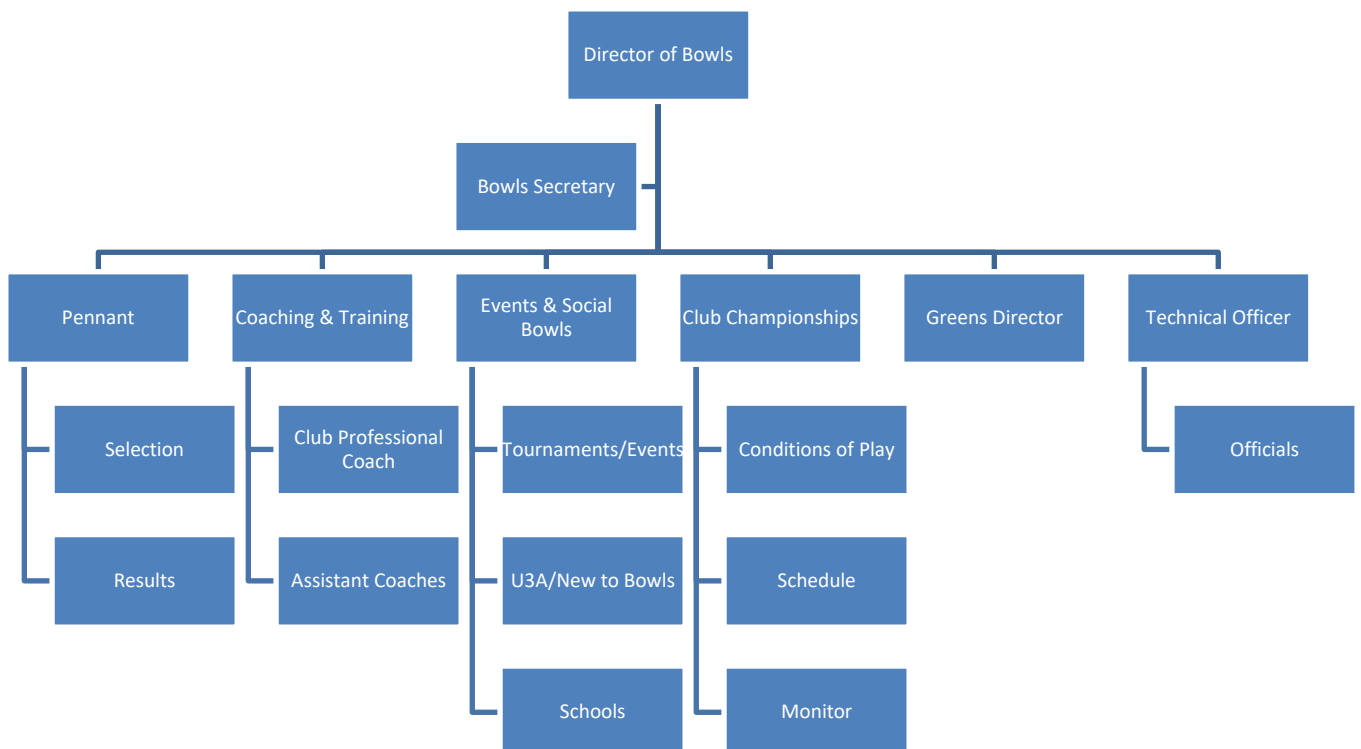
Director of Bowls

Bowls Secretary

Pennant

Selection

Results

Coaching & Training

Club Professional Coach

Assistant Coaches

Events & Social Bowls

Tournaments/Events

U3A/New to Bowls

Schools

Club Championships

Conditions of Play

Schedule

Monitor

Greens Director

Technical Officer

Officials